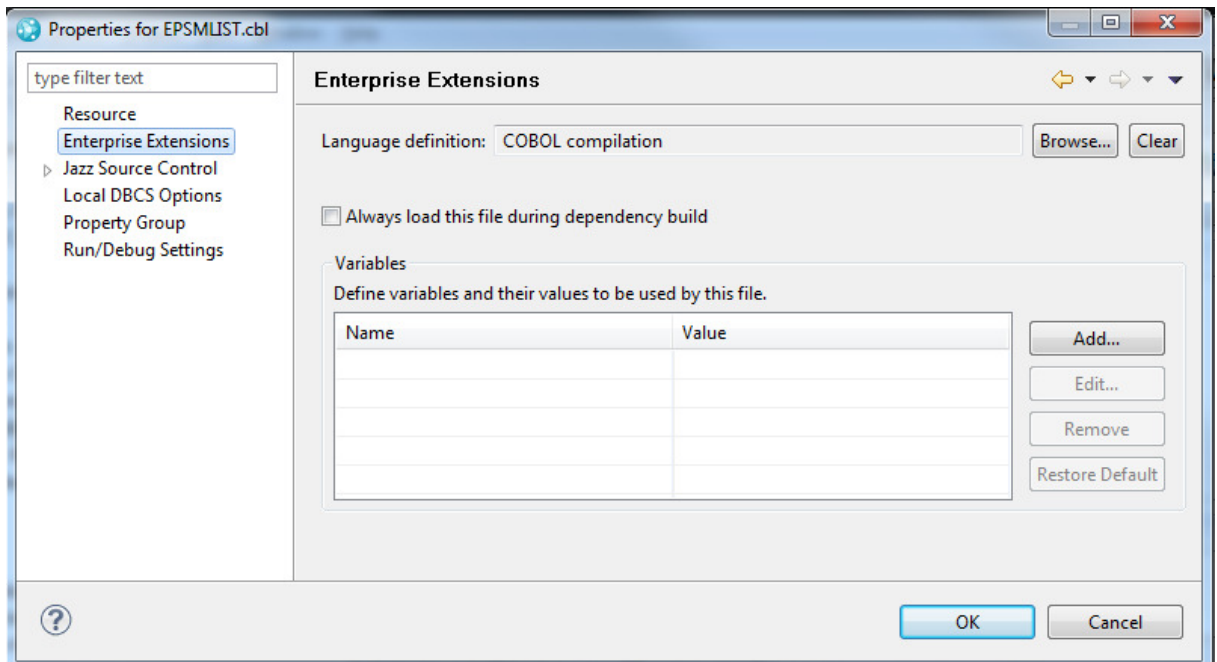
Properties for EPSMLIST.cbl

type filter text

Resource
Enterprise Extensions
Jazz Source Control
Local DBCS Options
Property Group
Run/Debug Settings

Enterprise Extensions

Language definition: COBOL compilation

Browse...

Clear

Always load this file during dependency build

Variables

Define variables and their values to be used by this file.

| Name | Value |
|---|---|
| | |
| | |
| | |
| | |
| | |

Add...

Edit...

Remove

Restore Default

?

OK

Cancel